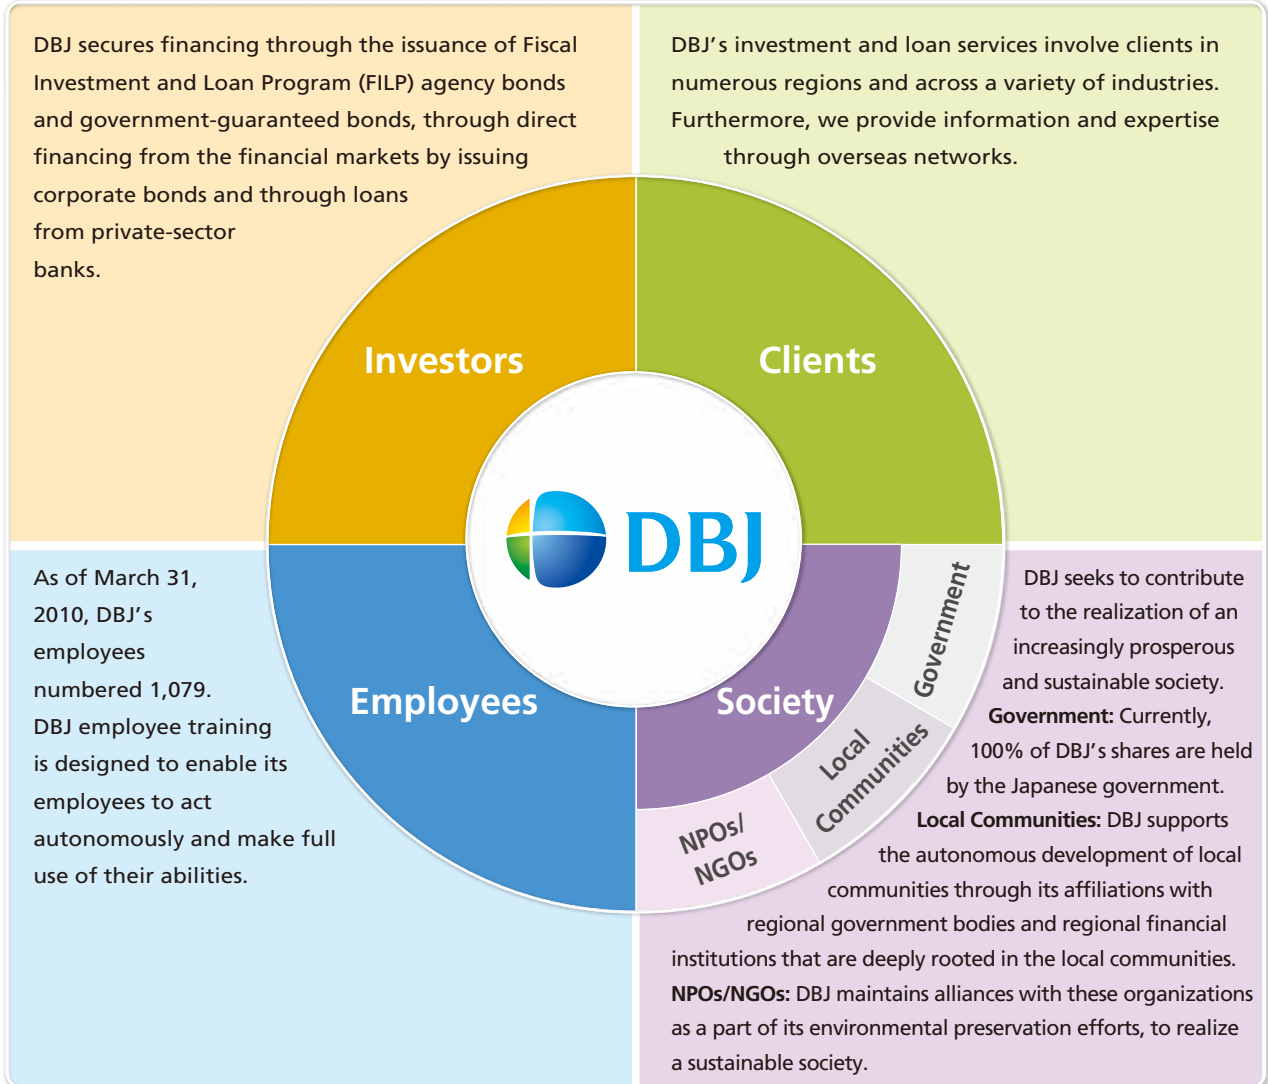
DBJ secures financing through the issuance of Fiscal Investment and Loan Program (FILP) agency bonds and government-guaranteed bonds, through direct financing from the financial markets by issuing corporate bonds and through loans from private-sector banks.

DBJ’s investment and loan services involve clients in numerous regions and across a variety of industries. Furthermore, we provide information and expertise through overseas networks.

Investors

Clients

DBJ

Employees

Society

Government

Local Communities

NPOs/ NGOs

As of March 31, 2010, DBJ’s employees numbered 1,079. DBJ employee training is designed to enable its employees to act autonomously and make full use of their abilities.

DBJ seeks to contribute to the realization of an increasingly prosperous and sustainable society.
**Government:** Currently, 100% of DBJ’s shares are held by the Japanese government.
**Local Communities:** DBJ supports the autonomous development of local communities through its affiliations with regional government bodies and regional financial institutions that are deeply rooted in the local communities.
**NPOs/NGOs:** DBJ maintains alliances with these organizations as a part of its environmental preservation efforts, to realize a sustainable society.